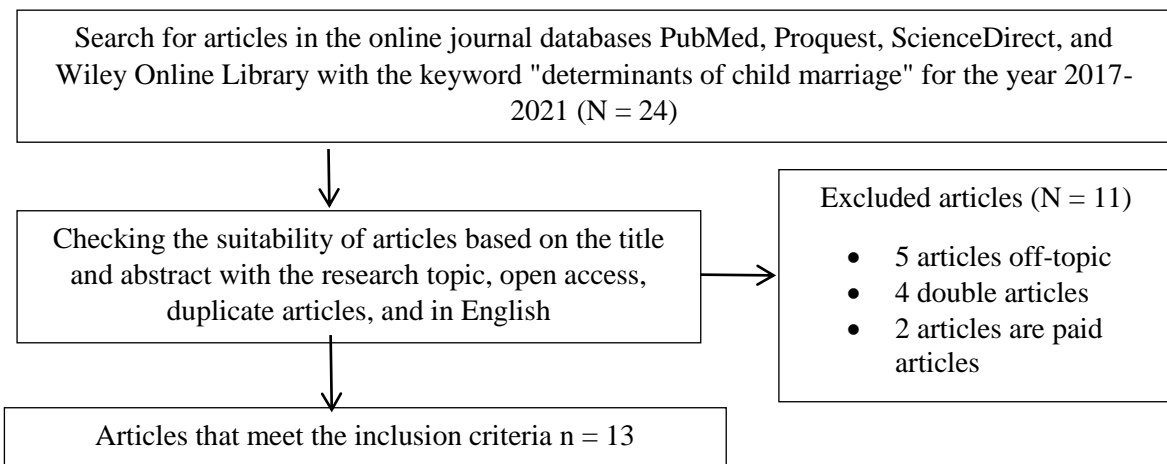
Search for articles in the online journal databases PubMed, Proquest, ScienceDirect, and Wiley Online Library with the keyword "determinants of child marriage" for the year 2017-2021 (N = 24)

Checking the suitability of articles based on the title and abstract with the research topic, open access, duplicate articles, and in English

Excluded articles (N = 11)

- 5 articles off-topic
- 4 double articles
- 2 articles are paid articles

Articles that meet the inclusion criteria n = 13